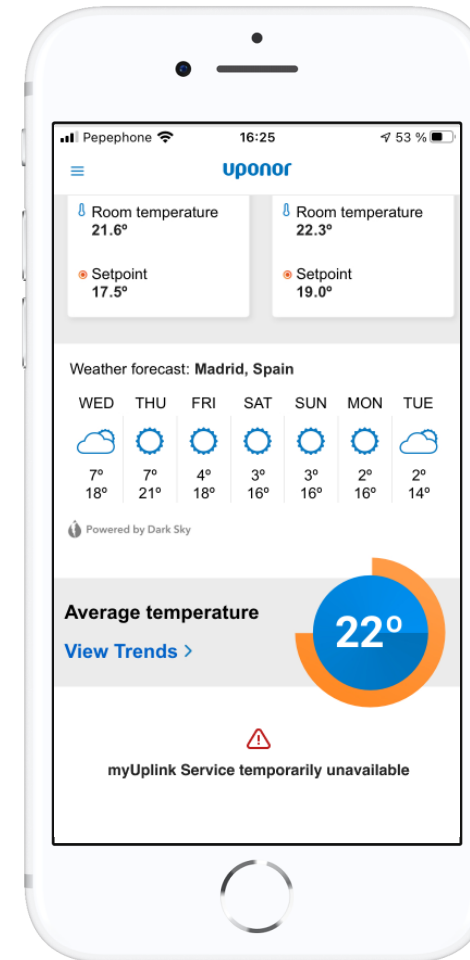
Pepephone 16:25 53 %

uponor

Room temperature
21.6º

Setpoint
17.5º

Room temperature
22.3º

Setpoint
19.0º

Weather forecast: **Madrid, Spain**

| WED | THU | FRI | SAT | SUN | MON | TUE |
|---|---|---|---|---|---|---|
| 7º | 7º | 4º | 3º | 3º | 2º | 2º |
| 18º | 21º | 18º | 16º | 16º | 16º | 14º |

Powered by Dark Sky

Average temperature
View Trends >

22º

myUplink Service temporarily unavailable